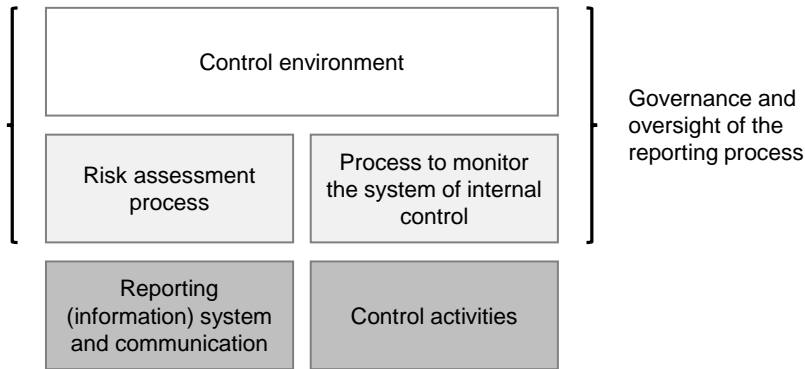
Control environment

Risk assessment process

Process to monitor the system of internal control

Governance and oversight of the reporting process

Reporting (information) system and communication

Control activities